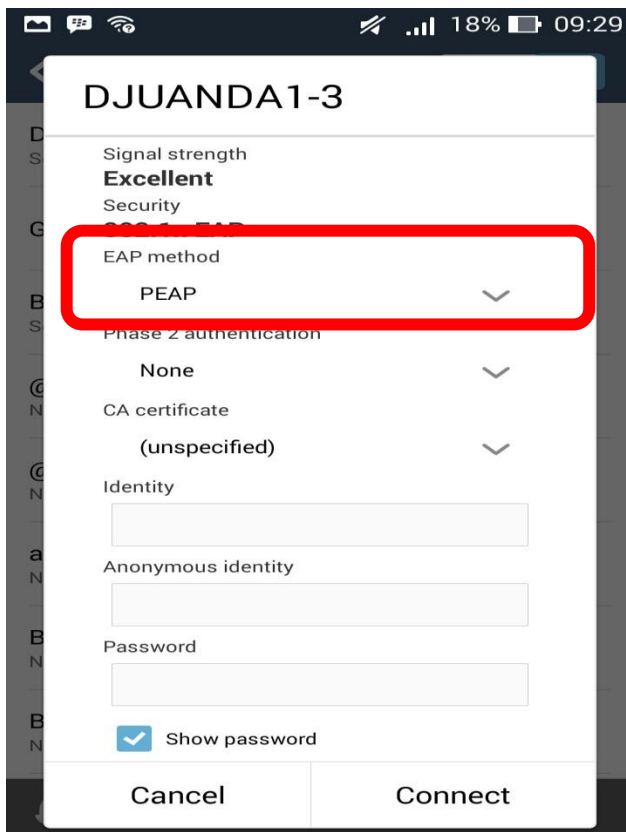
18% 09:29

DJUANDA1-3

Signal strength
Excellent
Security
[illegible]

EAP method
PEAP

Phase 2 authentication
None

CA certificate
(unspecified)

Identity

Anonymous identity

Password

Show password

Cancel
Connect